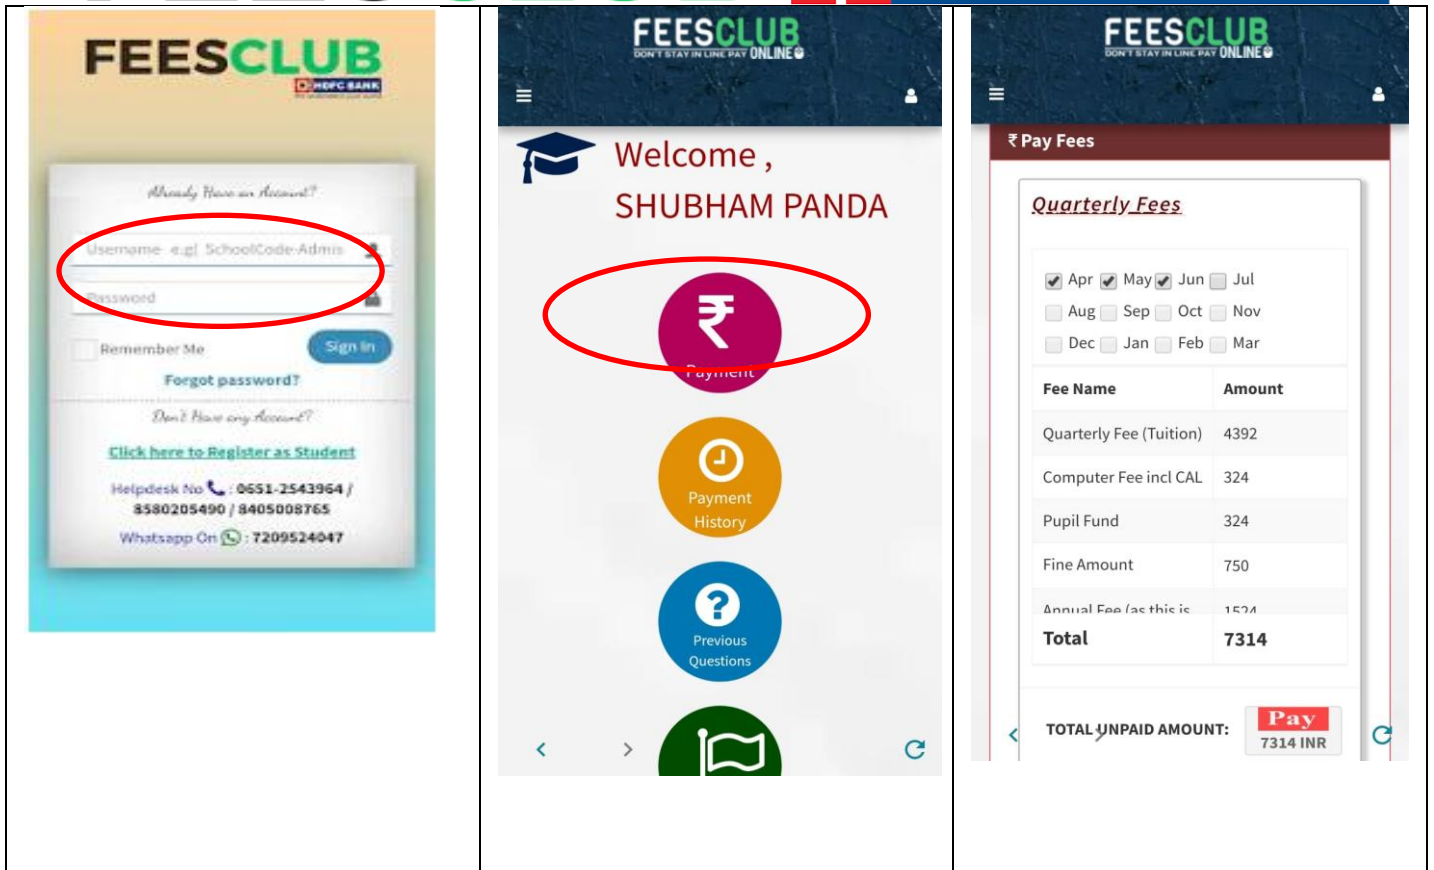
FEESCLUB
HDFC BANK

Already Have an Account?

Username e.g. SchoolCode-Admin

Password

Remember Me

Sign in

Forgot password?

Don't Have any Account?

Click here to Register as Student

Helpdesk No : 0651-2543964 / 8580205490 / 8405008765

Whatsapp On : 7209524047

FEESCLUB
DON'T STAY IN LINE PAY ONLINE

Welcome ,
SHUBHAM PANDA

₹
Payment

Payment History

Previous Questions

FEESCLUB
DON'T STAY IN LINE PAY ONLINE

₹ Pay Fees

Quarterly Fees

Apr May Jun Jul
Aug Sep Oct Nov
Dec Jan Feb Mar

| Fee Name | Amount |
|---|---|
| Quarterly Fee (Tuition) | 4392 |
| Computer Fee incl CAL | 324 |
| Pupil Fund | 324 |
| Fine Amount | 750 |
| Annual Fee (as this is | 1524 |
| Total | 7314 |

TOTAL UNPAID AMOUNT: Pay 7314 INR